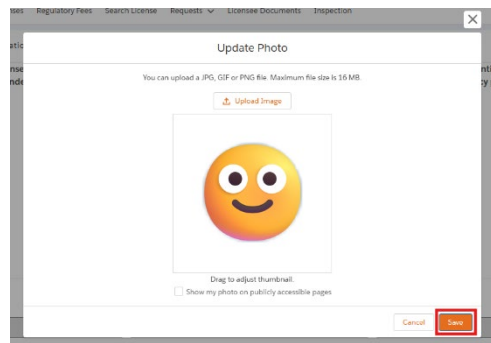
ses Regulatory Fees Search License Requests Licensee Documents Inspection

atic
ense
nde

nti
cy i

Update Photo

You can upload a JPG, GIF or PNG file. Maximum file size is 16 MB.

Upload Image

Drag to adjust thumbnail.

Show my photo on publicly accessible pages

Cancel Save